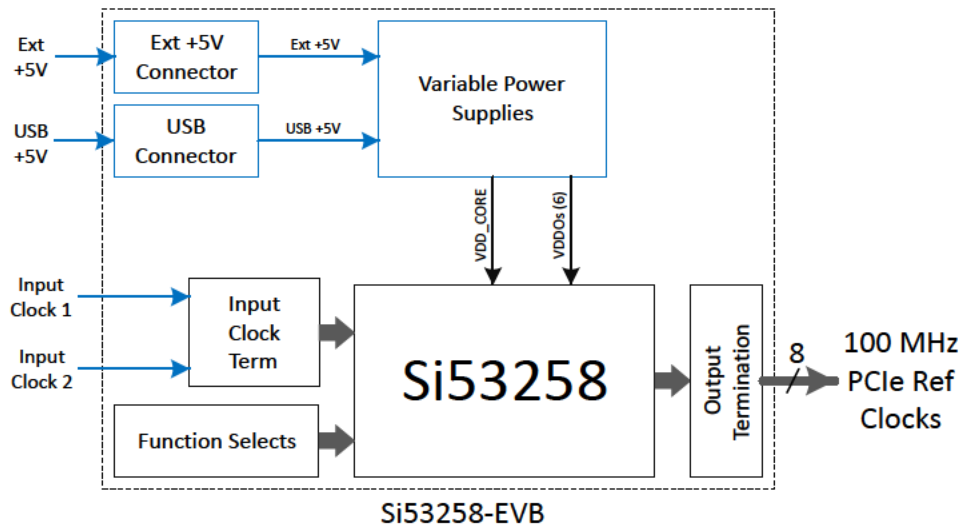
Ext +5V

Ext +5V Connector

Ext +5V

Variable Power Supplies

USB +5V

USB Connector

USB +5V

VDD_CORE

VDDOs (6)

Input Clock 1

Input Clock 2

Input Clock Term

Si53258

Output Termination

8

100 MHz PCIe Ref Clocks

Function Selects

Si53258-EVB